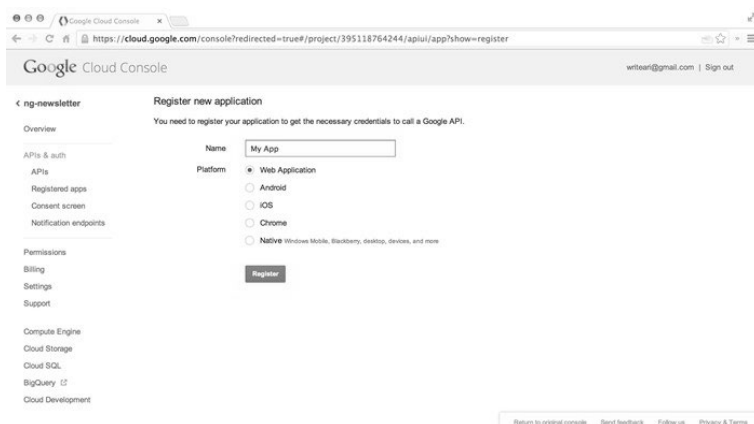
Google Cloud Console ×

https://cloud.google.com/console?redirected=true#/project/395118764244/apiui/app?show=register

Google Cloud Console

writeari@gmail.com | Sign out

< ng-newsletter

Overview

APIs & auth

APIs

Registered apps

Consent screen

Notification endpoints

Permissions

Billing

Settings

Support

Compute Engine

Cloud Storage

Cloud SQL

BigQuery

Cloud Development

Register new application

You need to register your application to get the necessary credentials to call a Google API.

Name My App

Platform

Web Application

Android

iOS

Chrome

Native Windows Mobile, Blackberry, desktop, devices, and more

Register

Return to original console Send feedback Follow us Privacy & Terms